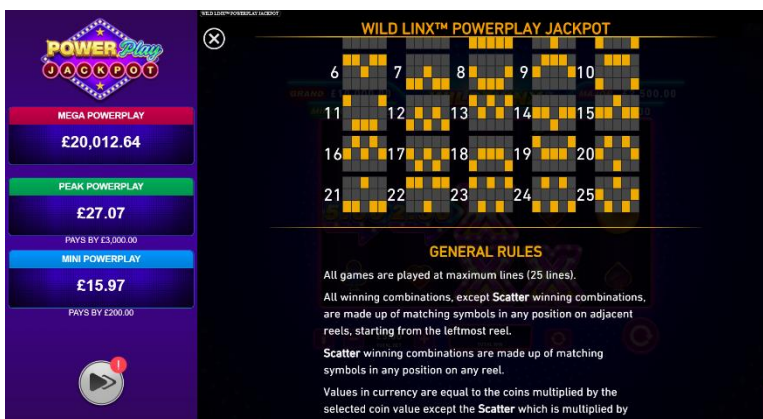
POWER Play JACKPOT

MEGA POWERPLAY
£20,012.64

PEAK POWERPLAY
£27.07
PAYS BY £3,000.00

MINI POWERPLAY
£15.97
PAYS BY £200.00

WILD LINX™ POWERPLAY JACKPOT

WILD LINX™ POWERPLAY JACKPOT

6 7 8 9 10
11 12 13 14 15
16 17 18 19 20
21 22 23 24 25

GENERAL RULES

All games are played at maximum lines (25 lines).

All winning combinations, except Scatter winning combinations, are made up of matching symbols in any position on adjacent reels, starting from the leftmost reel.

Scatter winning combinations are made up of matching symbols in any position on any reel.

Values in currency are equal to the coins multiplied by the selected coin value except the Scatter which is multiplied by